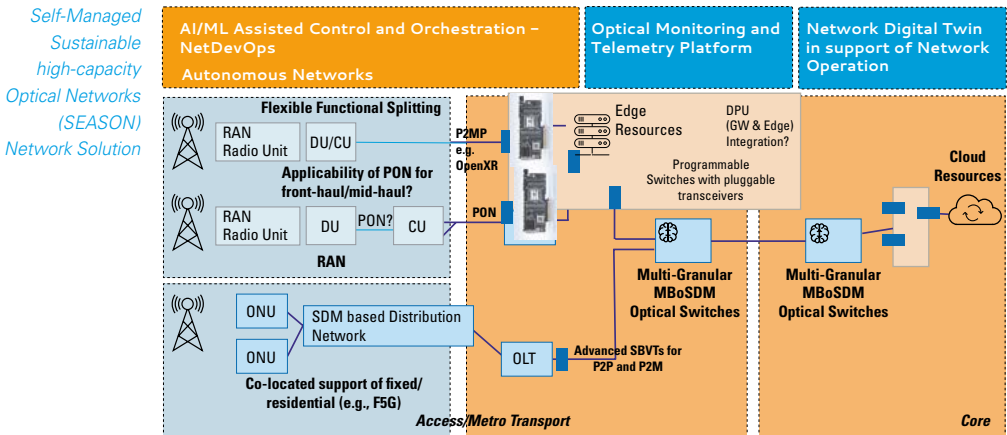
Self-Managed Sustainable high-capacity Optical Networks (SEASON) Network Solution

AI/ML Assisted Control and Orchestration – NetDevOps
Autonomous Networks

Optical Monitoring and Telemetry Platform

Network Digital Twin in support of Network Operation

Flexible Functional Splitting

RAN Radio Unit

DU/CU

Applicability of PON for front-haul/mid-haul?

RAN Radio Unit

DU

PON?

CU

RAN

P2MP e.g. OpenXR

PON

Edge Resources

DPU (GW & Edge) Integration?

Programmable Switches with pluggable transceivers

Cloud Resources

Multi-Granular MBoSDM Optical Switches

Multi-Granular MBoSDM Optical Switches

ONU

SDM based Distribution Network

ONU

OLT

Advanced SBVTs for P2P and P2M

Co-located support of fixed/ residential (e.g., F5G)

Access/Metro Transport

Core